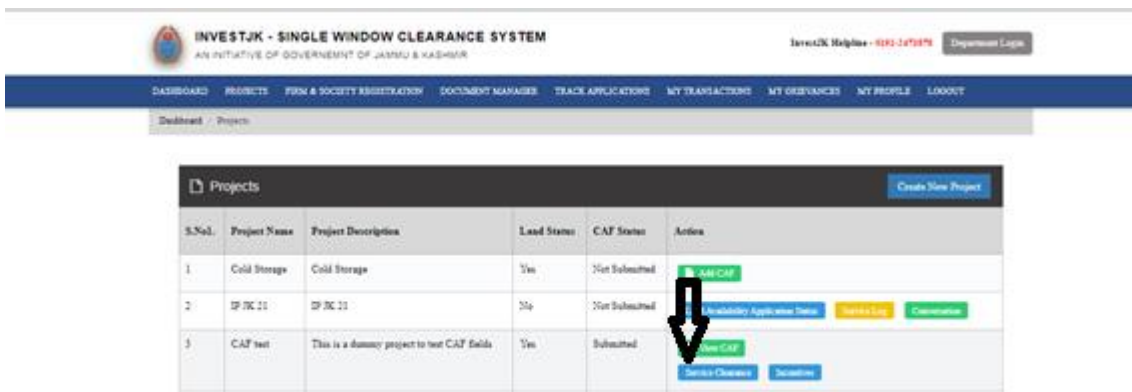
INVESTJK - SINGLE WINDOW CLEARANCE SYSTEM
AN INITIATIVE OF GOVERNEMNT OF JAMMU & KASHMIR

InvestJK Helpline - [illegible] Department Login

DASHBOARD PROJECTS FIRM & SOCIETY REGISTRATION DOCUMENT MANAGER TRACK APPLICATIONS MY TRANSACTIONS MY GRIEVANCES MY PROFILE LOGOUT

Dashboard / Projects

Projects

Create New Project

| S.No. | Project Name | Project Description | Land Status | CAF Status | Action |
|---|---|---|---|---|---|
| 1 | Cold Storage | Cold Storage | Yes | Not Submitted | Add CAF |
| 2 | IP JK 21 | IP JK 21 | No | Not Submitted | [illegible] Availability Application Status Service Log Conversation |
| 3 | CAF test | This is a dummy project to test CAF fields | Yes | Submitted | View CAF Service Clearance Incentives |